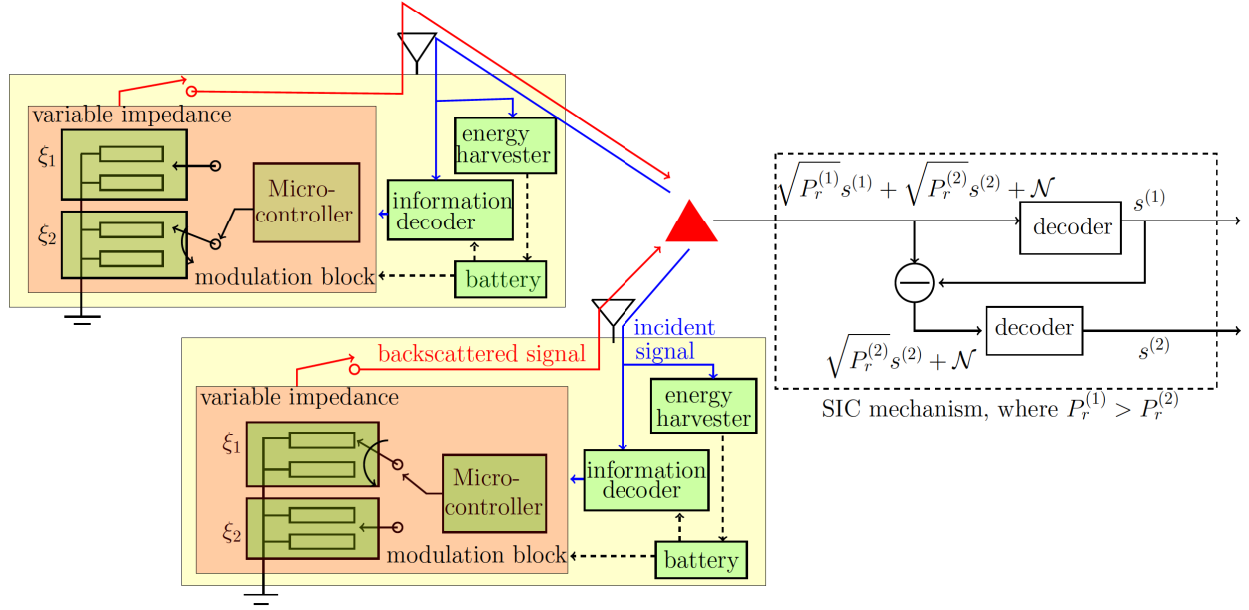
variable impedance

$\xi_1$

$\xi_2$

Micro-controller

modulation block

energy harvester

information decoder

battery

$\sqrt{P_r^{(1)}}s^{(1)} + \sqrt{P_r^{(2)}}s^{(2)} + \mathcal{N}$

decoder

$s^{(1)}$

decoder

$\sqrt{P_r^{(2)}}s^{(2)} + \mathcal{N}$

$s^{(2)}$

SIC mechanism, where $P_r^{(1)} > P_r^{(2)}$

incident signal

backscattered signal

variable impedance

$\xi_1$

$\xi_2$

Micro-controller

modulation block

energy harvester

information decoder

battery